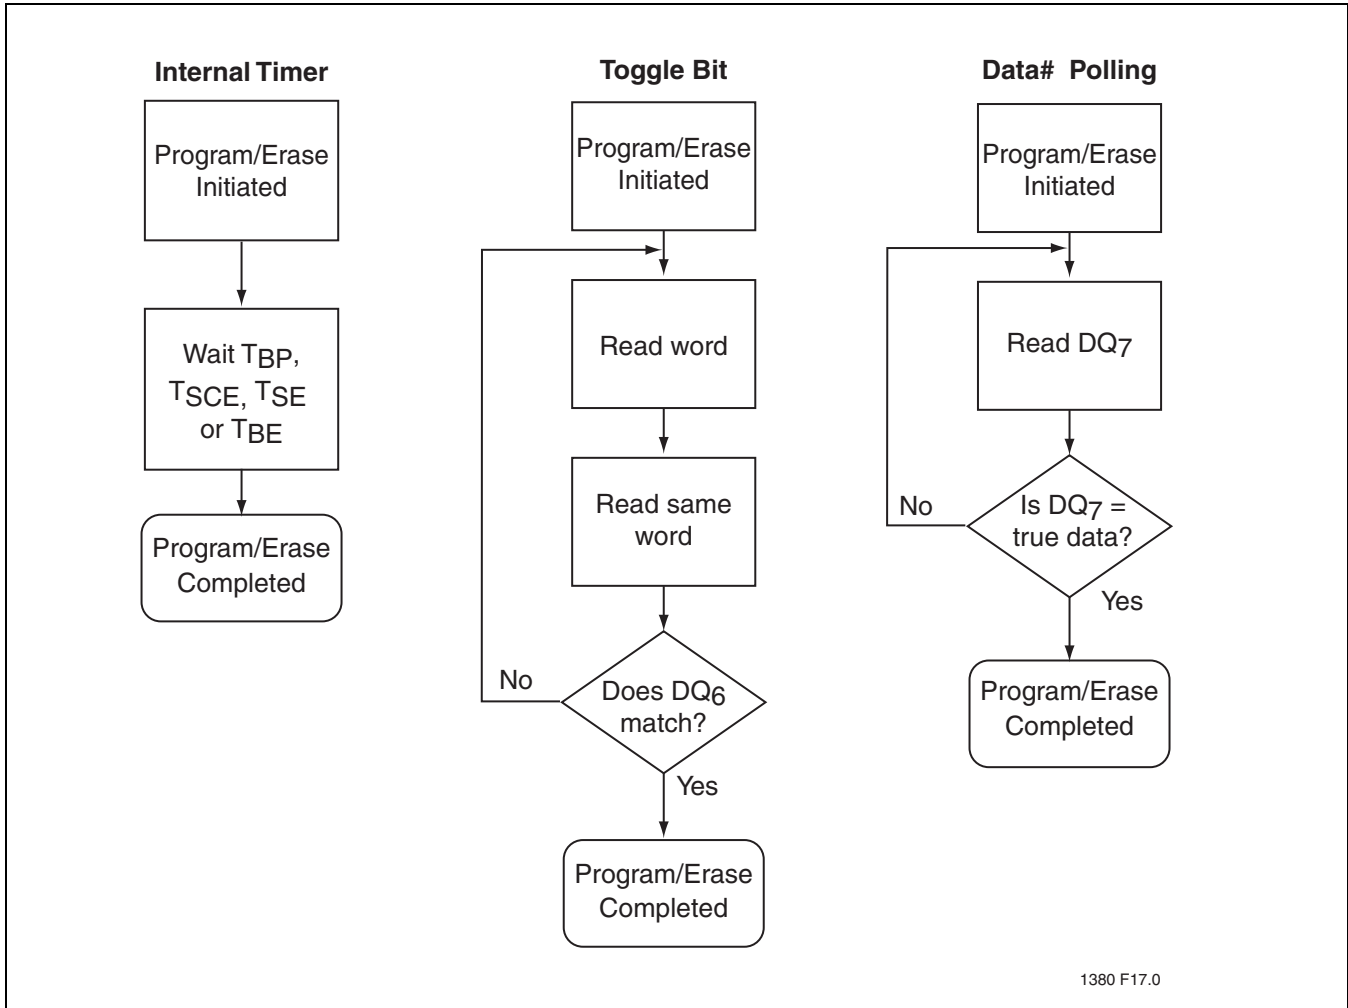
Internal Timer

Program/Erase Initiated

Wait $T_{BP}$, $T_{SCE}$, $T_{SE}$ or $T_{BE}$

Program/Erase Completed

Toggle Bit

Program/Erase Initiated

Read word

Read same word

No

Does $DQ_6$ match?

Yes

Program/Erase Completed

Data# Polling

Program/Erase Initiated

Read $DQ_7$

No

Is $DQ_7$ = true data?

Yes

Program/Erase Completed

1380 F17.0